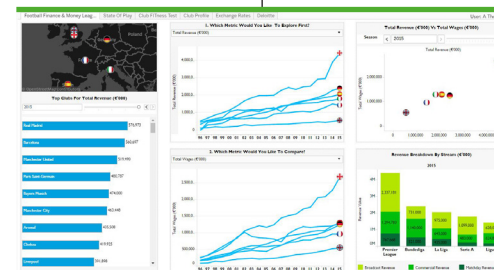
Football Finance & Money Leag... | State Of Play | Club Fitness Test | Club Profile | Exchange Rates | Deloitte

Top Clubs For Total Revenue (€000)

Real Madrid 576,972
Barcelona 560,697
Manchester United 519,490
Paris Saint Germain 480,787
Bayern Munich 474,000
Manchester City 463,468
Arsenal 435,508
Chelsea 419,822
Liverpool 356,898

1. Which Metric Would You Like To Explore First!

Total Revenue (€000)

4,000...
3,000...
2,000...
1,000...

Total Revenue (€000)

96 97 98 99 00 01 02 03 04 05 06 07 08 09 10 11 12 13 14 15

1. Which Metric Would You Like To Compare?

Total Wages (€000)

2,500...
2,000...
1,500...
1,000...
500,000

Total Wages (€000)

96 97 98 99 00 01 02 03 04 05 06 07 08 09 10 11 12 13 14 15

Total Revenue (€000) Vs Total Wages (€000)

Season 2015

2,000,000
1,000,000

0 1,000,000 2,000,000 3,000,000 4,000,000

Revenue Breakdown By Stream (€000)

2015

4M
3M
2M
1M
0M

Revenue Value

2,257,155
751,000
575,000
1,099,000
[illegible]

Premier League
Bundesliga
La Liga
Serie A
Ligue 1

Broadcast Revenue | Commercial Revenue | Matchday Revenue

Slant: A Pr